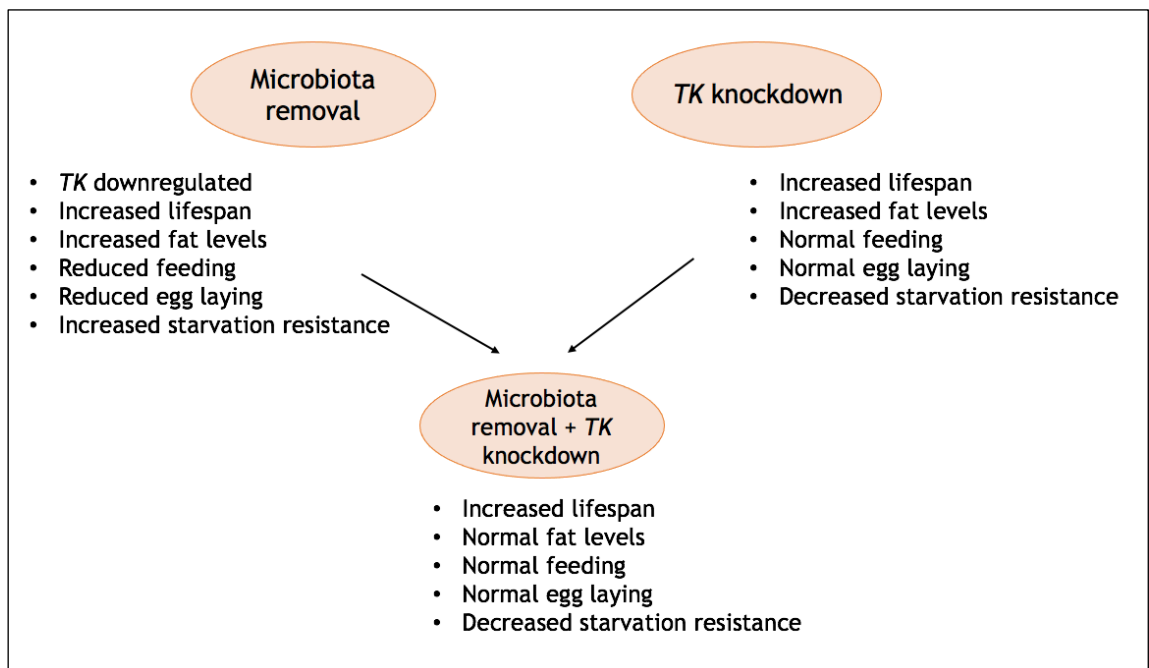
Microbiota removal

TK knockdown

- TK downregulated
- Increased lifespan
- Increased fat levels
- Reduced feeding
- Reduced egg laying
- Increased starvation resistance

- Increased lifespan
- Increased fat levels
- Normal feeding
- Normal egg laying
- Decreased starvation resistance

Microbiota removal + TK knockdown

- Increased lifespan
- Normal fat levels
- Normal feeding
- Normal egg laying
- Decreased starvation resistance